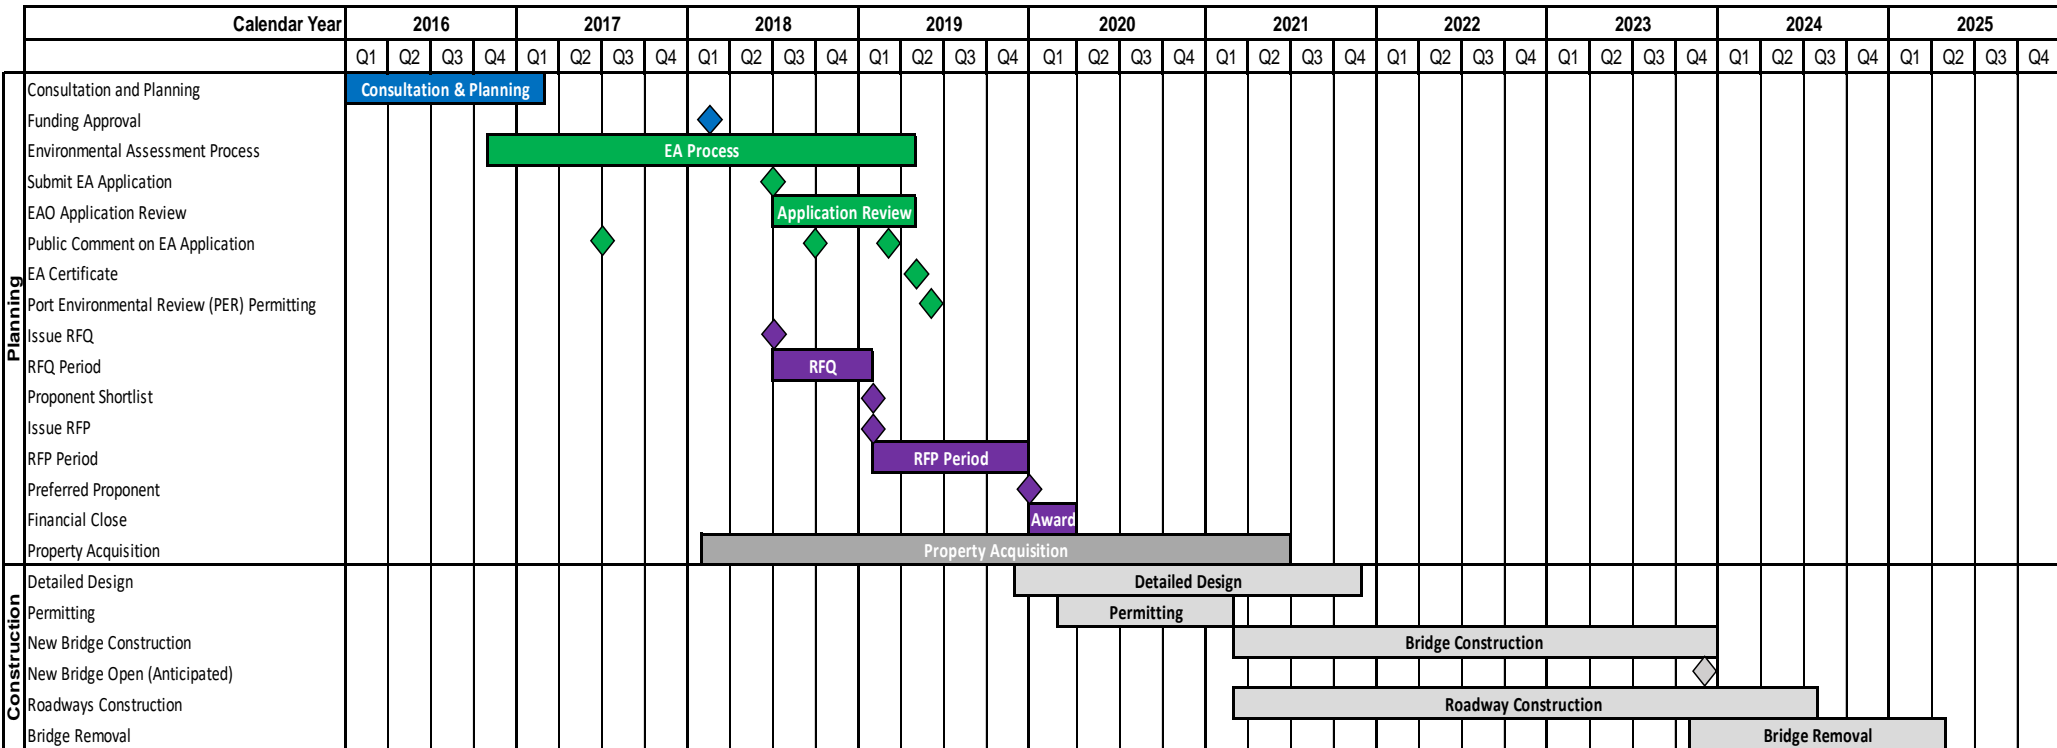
| Calendar Year | 2016 | | | | 2017 | | | | 2018 | | | | 2019 | | | | 2020 | | | | 2021 | | | | 2022 | | | | 2023 | | | | 2024 | | | | 2025 | | | |
|---|---|---|---|---|---|---|---|---|---|---|---|---|---|---|---|---|---|---|---|---|---|---|---|---|---|---|---|---|---|---|---|---|---|---|---|---|---|---|---|---|
| | Q1 | Q2 | Q3 | Q4 | Q1 | Q2 | Q3 | Q4 | Q1 | Q2 | Q3 | Q4 | Q1 | Q2 | Q3 | Q4 | Q1 | Q2 | Q3 | Q4 | Q1 | Q2 | Q3 | Q4 | Q1 | Q2 | Q3 | Q4 | Q1 | Q2 | Q3 | Q4 | Q1 | Q2 | Q3 | Q4 | Q1 | Q2 | Q3 | Q4 |

Planning
Consultation and Planning — Consultation & Planning
Funding Approval
Environmental Assessment Process — EA Process
Submit EA Application
EAO Application Review — Application Review
Public Comment on EA Application
EA Certificate
Port Environmental Review (PER) Permitting
Issue RFQ
RFQ Period — RFQ
Proponent Shortlist
Issue RFP
RFP Period — RFP Period
Preferred Proponent
Financial Close — Award
Property Acquisition — Property Acquisition

Construction
Detailed Design — Detailed Design
Permitting — Permitting
New Bridge Construction — Bridge Construction
New Bridge Open (Anticipated)
Roadways Construction — Roadway Construction
Bridge Removal — Bridge Removal